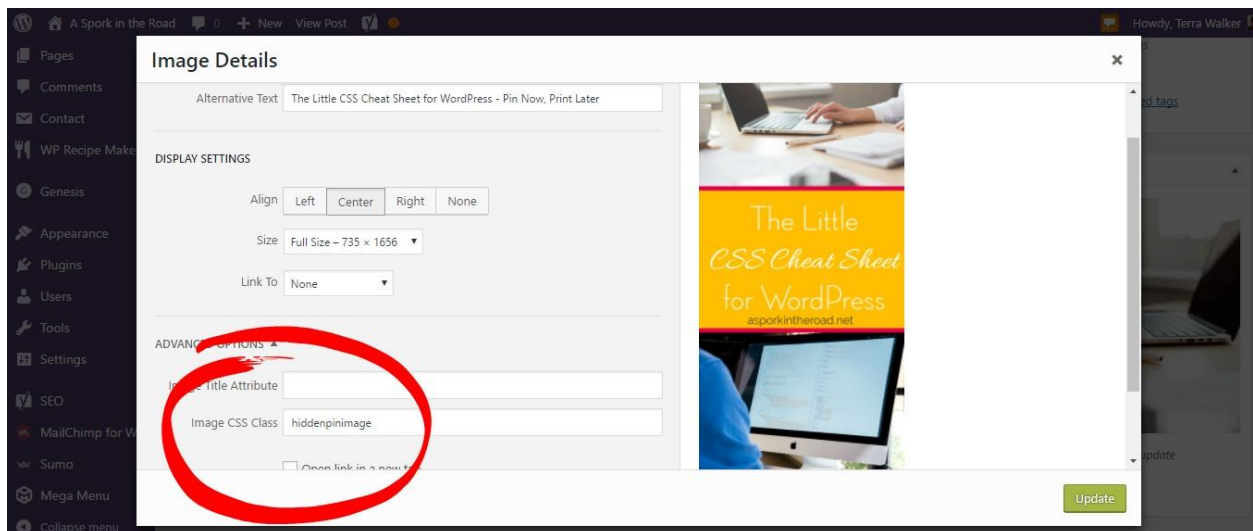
A Spork in the Road 0 + New View Post

Howdy, Terra Walker

Pages
Comments
Contact
WP Recipe Make
Genesis
Appearance
Plugins
Users
Tools
Settings
SEO
MailChimp for W
Sumo
Mega Menu
Collapse menu

Image Details

×

Alternative Text The Little CSS Cheat Sheet for WordPress - Pin Now, Print Later

DISPLAY SETTINGS

Align Left Center Right None

Size Full Size – 735 × 1656

Link To None

ADVANC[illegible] OPTIONS ▲

I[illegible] Title Attribute

Image CSS Class hiddenpinimage

Open link in a new t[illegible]

The Little CSS Cheat Sheet for WordPress
asporkintheroad.net

d tags

update

Update